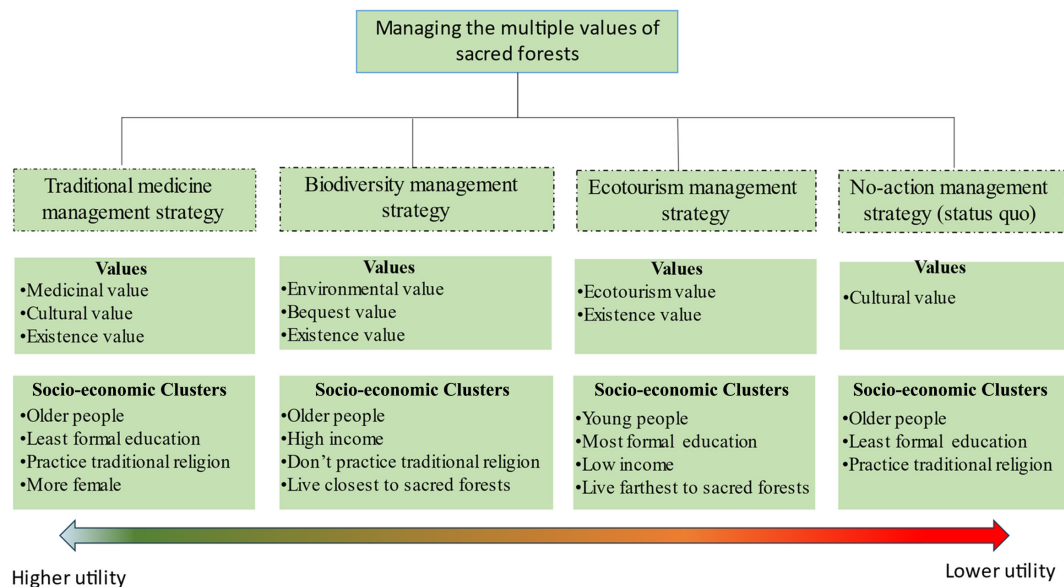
Managing the multiple values of sacred forests

Traditional medicine management strategy

Values
•Medicinal value
•Cultural value
•Existence value

Socio-economic Clusters
•Older people
•Least formal education
•Practice traditional religion
•More female

Biodiversity management strategy

Values
•Environmental value
•Bequest value
•Existence value

Socio-economic Clusters
•Older people
•High income
•Don't practice traditional religion
•Live closest to sacred forests

Ecotourism management strategy

Values
•Ecotourism value
•Existence value

Socio-economic Clusters
•Young people
•Most formal education
•Low income
•Live farthest to sacred forests

No-action management strategy (status quo)

Values
•Cultural value

Socio-economic Clusters
•Older people
•Least formal education
•Practice traditional religion

Higher utility

Lower utility